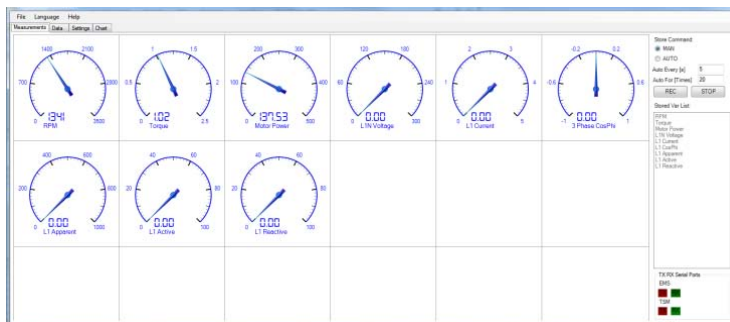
File Language Help

Measurements Data Settings Chart

1400 2100 700 2800 0 3500 1341 RPM

1 1.5 0.5 2 0 2.5 1.02 Torque

200 300 100 400 0 500 137.53 Motor Power

120 180 60 240 0 300 0.00 L1N Voltage

2 3 1 4 0 5 0.00 L1 Current

-0.2 0.2 -0.6 0.6 -1 1 0.00 3 Phase CosPhi

400 600 200 800 0 1000 0.00 L1 Apparent

40 60 20 80 0 100 0.00 L1 Active

40 60 20 80 0 100 0.00 L1 Reactive

Store Command
MAN
AUTO
Auto Every [s] 5
Auto For [Times] 20
REC STOP

Stored Var List
RPM
Torque
Motor Power
L1N Voltage
L1 Current
L1 CosPhi
L1 Apparent
L1 Active
L1 Reactive

TX RX Serial Ports
EMS
TSM